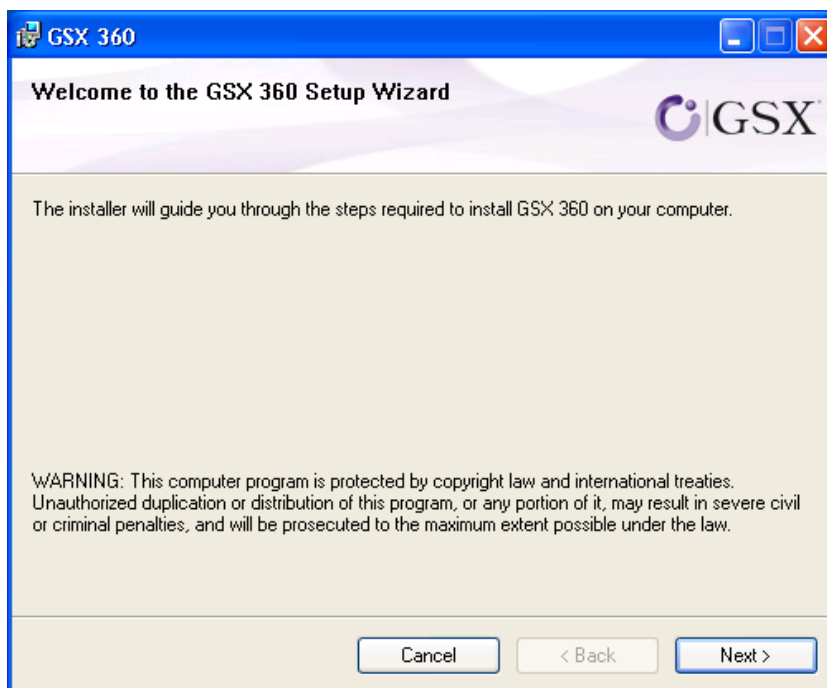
GSX 360

Welcome to the GSX 360 Setup Wizard

GSX

The installer will guide you through the steps required to install GSX 360 on your computer.

WARNING: This computer program is protected by copyright law and international treaties. Unauthorized duplication or distribution of this program, or any portion of it, may result in severe civil or criminal penalties, and will be prosecuted to the maximum extent possible under the law.

Cancel

< Back

Next >